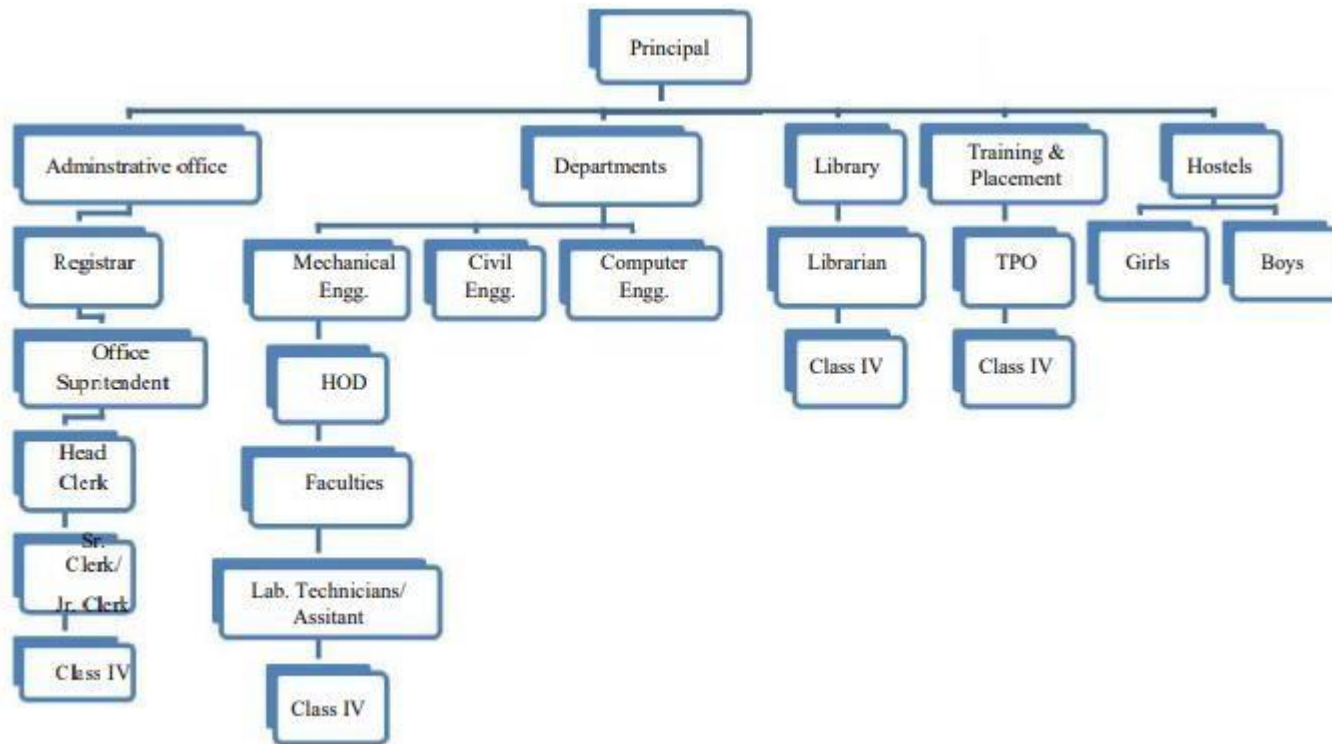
Principal

Adminstrative office

Registrar

Office Supritendent

Head Clerk

Sr. Clerk/ Jr. Clerk

Class IV

Departments

Mechanical Engg.

Civil Engg.

Computer Engg.

HOD

Faculties

Lab. Technicians/ Assitant

Class IV

Library

Librarian

Class IV

Training & Placement

TPO

Class IV

Hostels

Girls

Boys